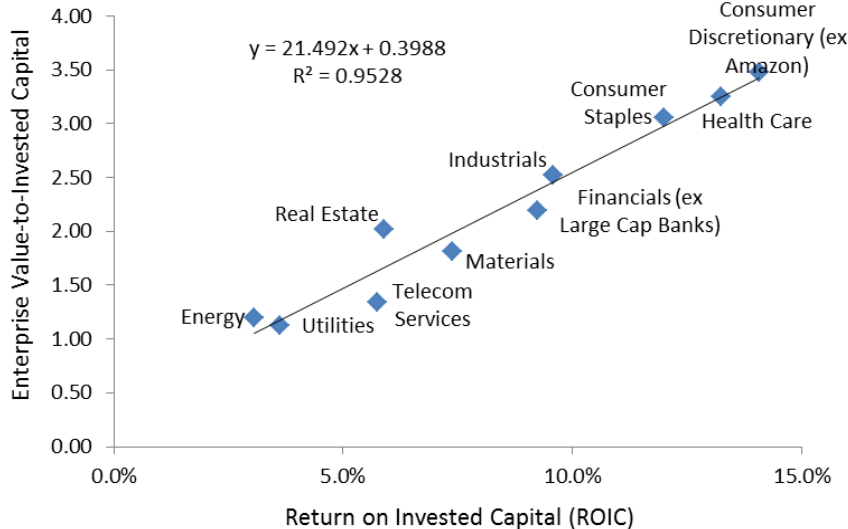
Enterprise Value-to-Invested Capital

4.00
3.50
3.00
2.50
2.00
1.50
1.00
0.50
0.00

$y = 21.492x + 0.3988$
$R^2 = 0.9528$

Consumer Discretionary (ex Amazon)
Consumer Staples
Health Care
Industrials
Financials (ex Large Cap Banks)
Real Estate
Materials
Telecom Services
Energy
Utilities

0.0%
5.0%
10.0%
15.0%

Return on Invested Capital (ROIC)